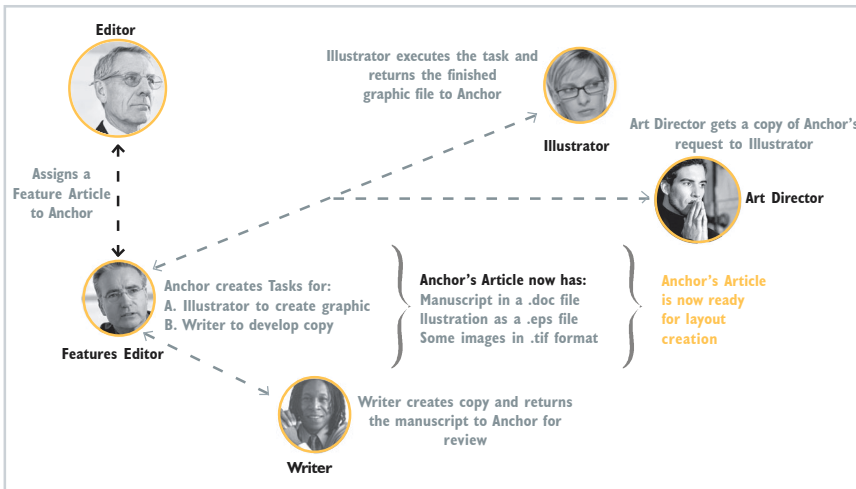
Editor

Illustrator executes the task and returns the finished graphic file to Anchor

Illustrator

Art Director gets a copy of Anchor's request to Illustrator

Art Director

Assigns a Feature Article to Anchor

Anchor creates Tasks for:
A. Illustrator to create graphic
B. Writer to develop copy

Features Editor

Anchor's Article now has:
Manuscript in a .doc file
Illustration as a .eps file
Some images in .tif format

Anchor's Article is now ready for layout creation

Writer creates copy and returns the manuscript to Anchor for review

Writer